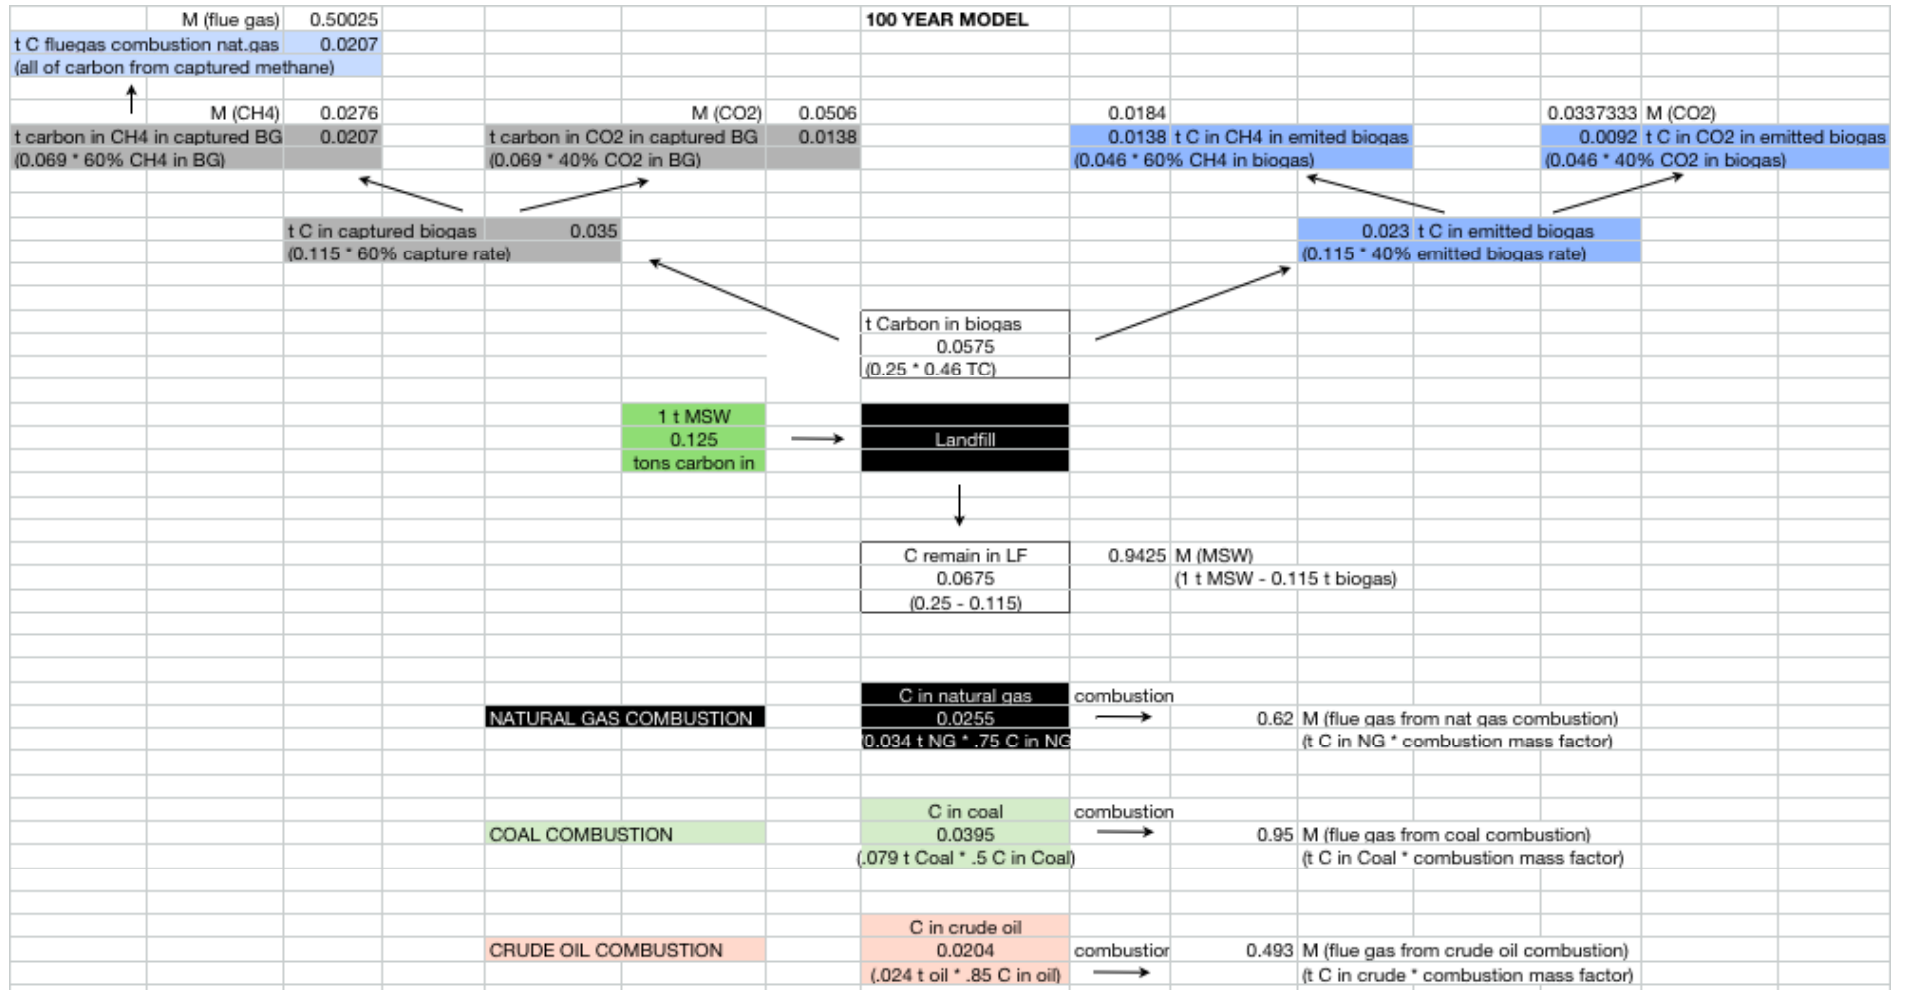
M (flue gas) 0.50025

100 YEAR MODEL

t C fluegas combustion nat.gas 0.0207
(all of carbon from captured methane)

M (CH4) 0.0276
t carbon in CH4 in captured BG 0.0207
(0.069 * 60% CH4 in BG)

M (CO2) 0.0506
t carbon in CO2 in captured BG 0.0138
(0.069 * 40% CO2 in BG)

0.0184
0.0138 t C in CH4 in emited biogas
(0.046 * 60% CH4 in biogas)

0.0337333 M (CO2)
0.0092 t C in CO2 in emitted biogas
(0.046 * 40% CO2 in biogas)

t C in captured biogas 0.035
(0.115 * 60% capture rate)

0.023 t C in emitted biogas
(0.115 * 40% emitted biogas rate)

t Carbon in biogas
0.0575
(0.25 * 0.46 TC)

1 t MSW
0.125
tons carbon in

Landfill

C remain in LF
0.0675
(0.25 - 0.115)

0.9425 M (MSW)
(1 t MSW - 0.115 t biogas)

NATURAL GAS COMBUSTION
C in natural gas
0.0255
(0.034 t NG * .75 C in NG
combustion
0.62 M (flue gas from nat gas combustion)
(t C in NG * combustion mass factor)

COAL COMBUSTION
C in coal
0.0395
(.079 t Coal * .5 C in Coal)
combustion
0.95 M (flue gas from coal combustion)
(t C in Coal * combustion mass factor)

CRUDE OIL COMBUSTION
C in crude oil
0.0204
(.024 t oil * .85 C in oil)
combustior
0.493 M (flue gas from crude oil combustion)
(t C in crude * combustion mass factor)